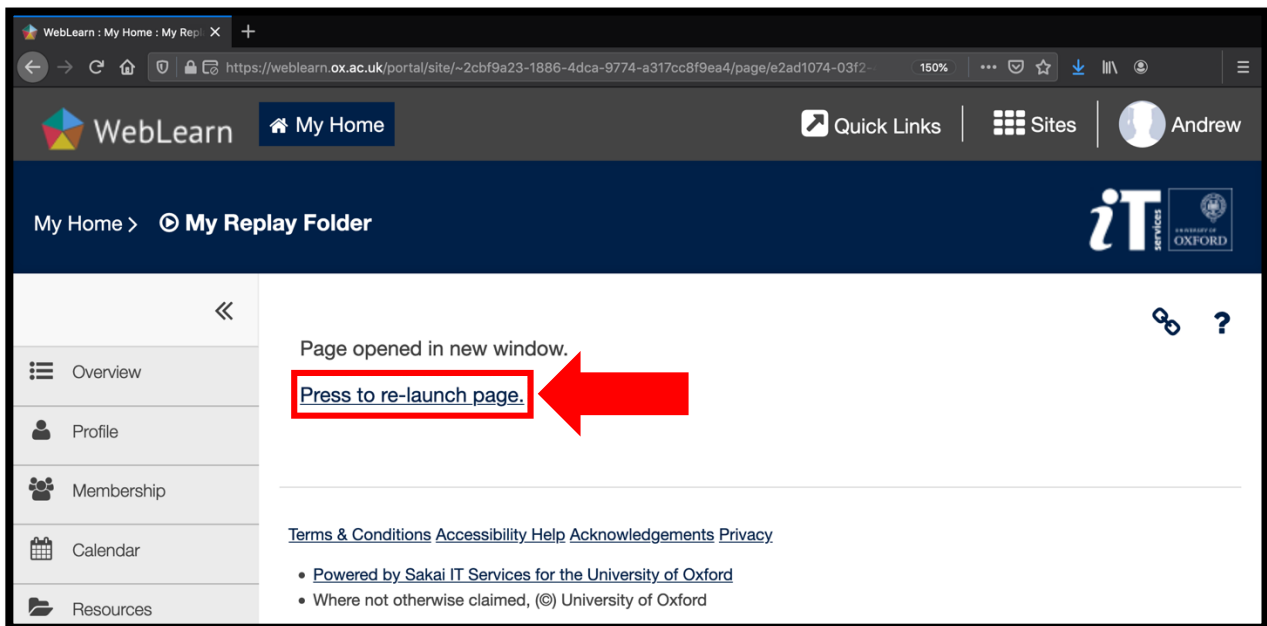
WebLearn : My Home : My Repl

https://weblearn.ox.ac.uk/portal/site/~2cbf9a23-1886-4dca-9774-a317cc8f9ea4/page/e2ad1074-03f2-

150%

WebLearn

My Home

Quick Links

Sites

Andrew

My Home >

My Replay Folder

iT services

UNIVERSITY OF OXFORD

«

Overview

Profile

Membership

Calendar

Resources

Page opened in new window.

Press to re-launch page.

Terms & Conditions Accessibility Help Acknowledgements Privacy

• Powered by Sakai IT Services for the University of Oxford
• Where not otherwise claimed, (©) University of Oxford